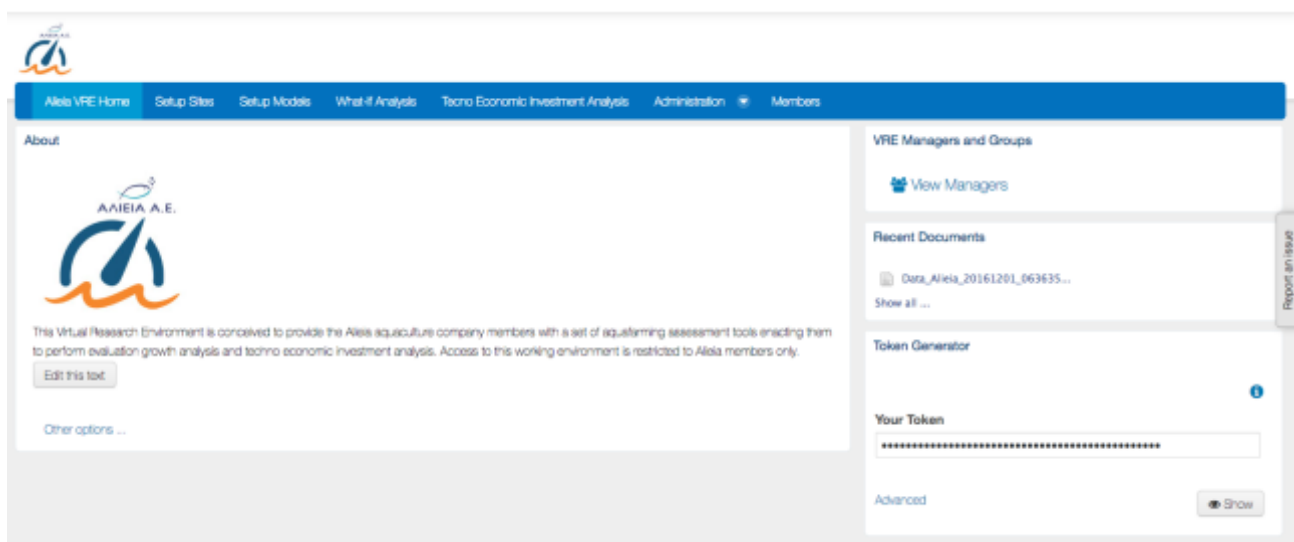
ΑΛΙΕΙΑ Α.Ε.

Alieia VRE Home | Setup Sites | Setup Models | What-if Analysis | Tecno Economic Investment Analysis | Administration | Members

About

ΑΛΙΕΙΑ Α.Ε.

This Virtual Research Environment is conceived to provide the Alieia aquaculture company members with a set of aquafarming assessment tools enacting them to perform evaluation growth analysis and techno economic investment analysis. Access to this working environment is restricted to Alieia members only.

Edit this text

Other options ...

VRE Managers and Groups

View Managers

Recent Documents

Data_Alieia_20161201_063635...

Show all ...

Report an issue

Token Generator

Your Token

••••••••••••••••••••••••••••••••••••••••••••••••

Advanced

Show